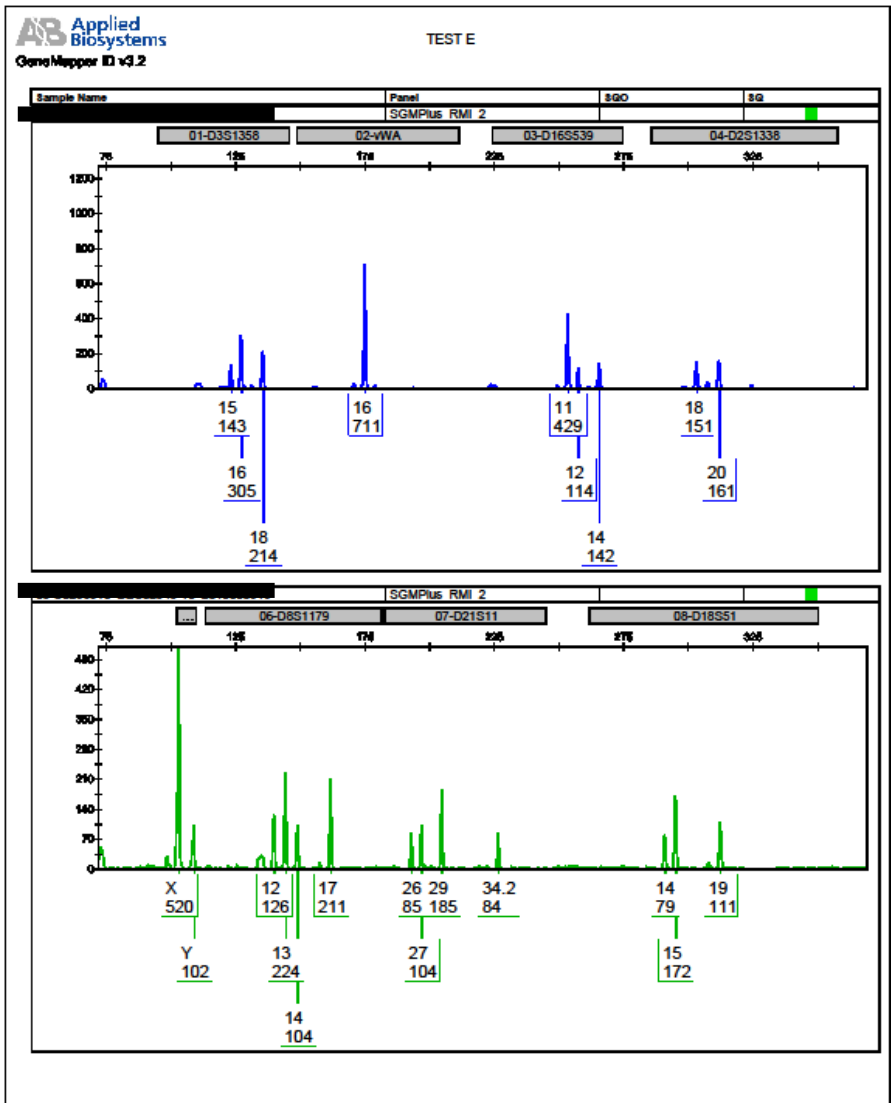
AB Applied Biosystems

TEST E

GeneMapper ID v3.2

| Sample Name | Panel | SQO | SQ |
|---|---|---|---|
| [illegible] | SGMPlus_RMI_2 | | |

01-D3S1358 02-vWA 03-D16S539 04-D2S1338

75 125 175 225 275 325

1200 1000 800 600 400 200 0

15 143

16 305

18 214

16 711

11 429

12 114

14 142

18 151

20 161

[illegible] SGMPlus_RMI_2

... 06-D8S1179 07-D21S11 08-D18S51

75 125 175 225 275 325

490 420 350 280 210 140 70 0

X 520

Y 102

12 126

13 224

14 104

17 211

26 85

29 185

27 104

34.2 84

14 79

15 172

19 111